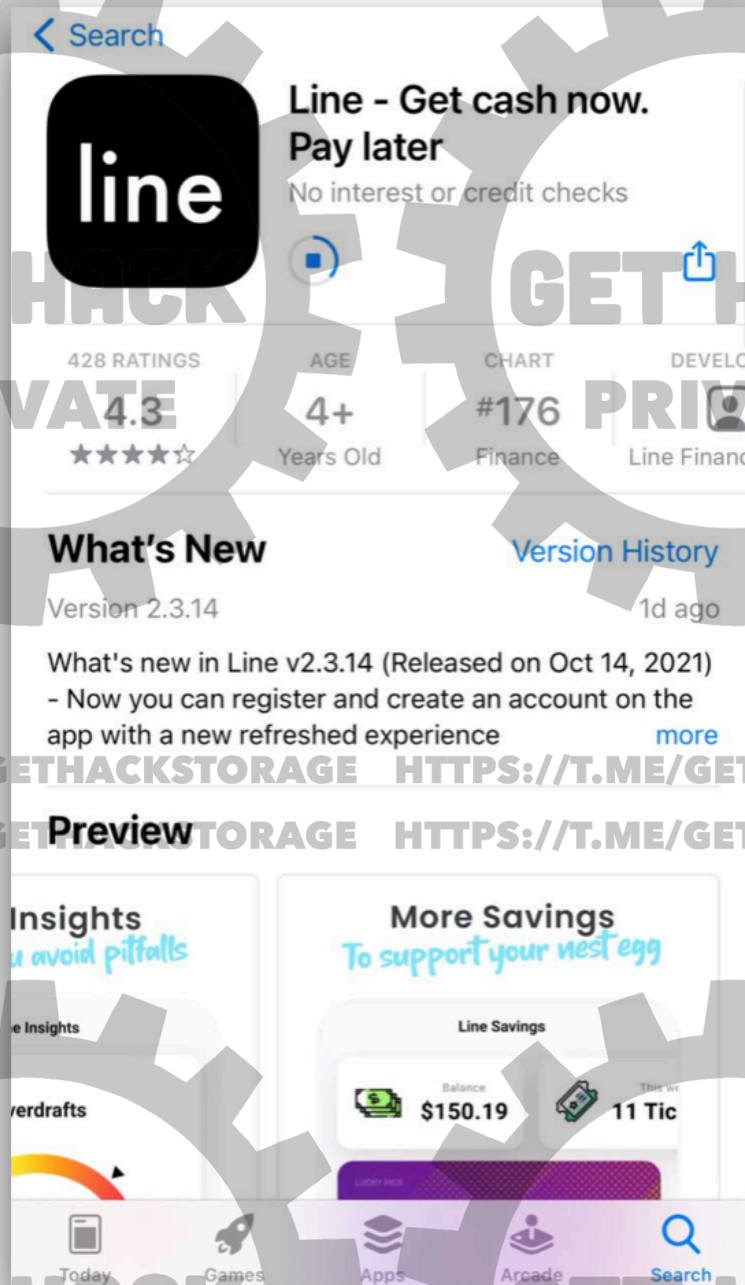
< Search

line

Line - Get cash now. Pay later

No interest or credit checks

HACK GET H

428 RATINGS
4.3
★★★★☆

AGE
4+
Years Old

CHART
#176
Finance

DEVELO
Line Financ

VATE PRIV

What's New

Version History

Version 2.3.14

1d ago

What's new in Line v2.3.14 (Released on Oct 14, 2021)
- Now you can register and create an account on the app with a new refreshed experience

more

GETHACKSTORAGE HTTPS://T.ME/GET

GETHACKSTORAGE HTTPS://T.ME/GET

Preview

Insights
u avoid pitfalls

e Insights

verdrafts

More Savings
To support your nest egg

Line Savings

Balance
$150.19

This w
11 Tic

LUCKY PICK

Today Games Apps Arcade Search